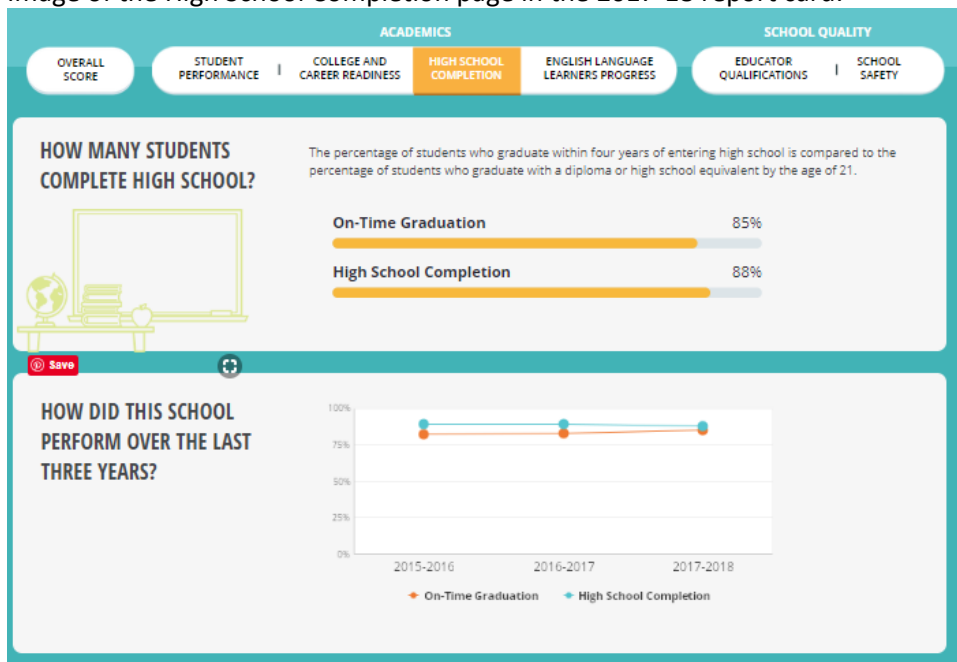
ACADEMICS

SCHOOL QUALITY

OVERALL SCORE

STUDENT PERFORMANCE

COLLEGE AND CAREER READINESS

HIGH SCHOOL COMPLETION

ENGLISH LANGUAGE LEARNERS PROGRESS

EDUCATOR QUALIFICATIONS

SCHOOL SAFETY

HOW MANY STUDENTS COMPLETE HIGH SCHOOL?

The percentage of students who graduate within four years of entering high school is compared to the percentage of students who graduate with a diploma or high school equivalent by the age of 21.

On-Time Graduation 85%

High School Completion 88%

Save

HOW DID THIS SCHOOL PERFORM OVER THE LAST THREE YEARS?

100%
75%
50%
25%
0%

2015-2016 2016-2017 2017-2018

On-Time Graduation High School Completion